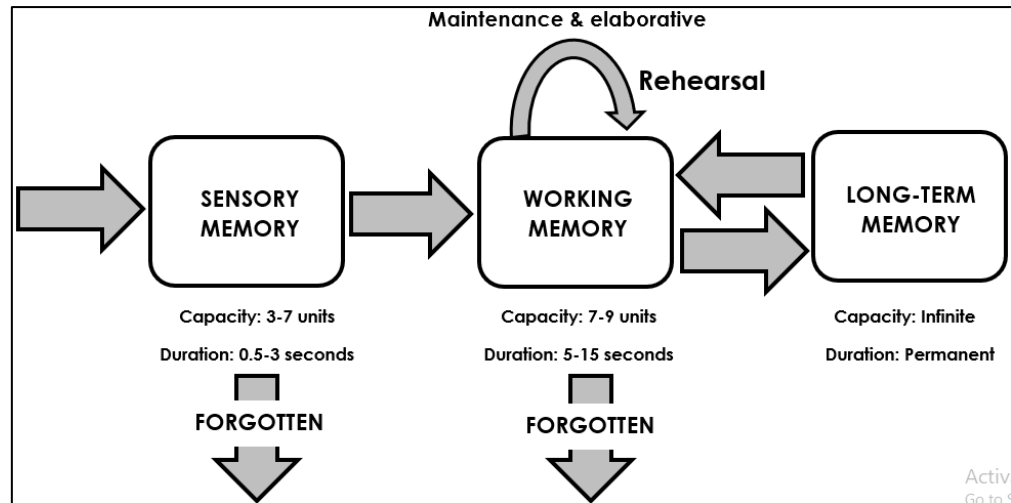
Maintenance & elaborative

Rehearsal

SENSORY MEMORY

WORKING MEMORY

LONG-TERM MEMORY

Capacity: 3-7 units

Duration: 0.5-3 seconds

FORGOTTEN

Capacity: 7-9 units

Duration: 5-15 seconds

FORGOTTEN

Capacity: Infinite

Duration: Permanent

Activ
Go to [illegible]